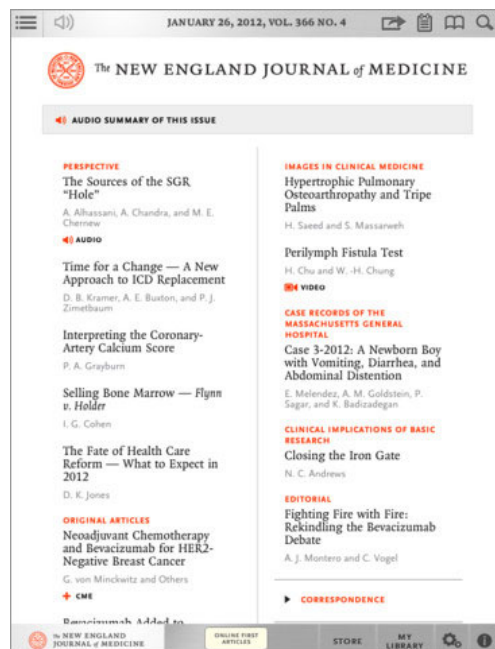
JANUARY 26, 2012, VOL. 366 NO. 4

The NEW ENGLAND JOURNAL of MEDICINE

AUDIO SUMMARY OF THIS ISSUE

PERSPECTIVE

The Sources of the SGR "Hole"

A. Alhassani, A. Chandra, and M. E. Chernew

AUDIO

Time for a Change — A New Approach to ICD Replacement

D. B. Kramer, A. E. Buxton, and P. J. Zimetbaum

Interpreting the Coronary-Artery Calcium Score

P. A. Grayburn

Selling Bone Marrow — *Flynn v. Holder*

I. G. Cohen

The Fate of Health Care Reform — What to Expect in 2012

D. K. Jones

ORIGINAL ARTICLES

Neoadjuvant Chemotherapy and Bevacizumab for HER2-Negative Breast Cancer

G. von Minckwitz and Others

CME

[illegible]

IMAGES IN CLINICAL MEDICINE

Hypertrophic Pulmonary Osteoarthropathy and Tripe Palms

H. Saeed and S. Massarweh

Perilymph Fistula Test

H. Chu and W. -H. Chung

VIDEO

CASE RECORDS OF THE MASSACHUSETTS GENERAL HOSPITAL

Case 3-2012: A Newborn Boy with Vomiting, Diarrhea, and Abdominal Distention

E. Melendez, A. M. Goldstein, P. Sagar, and K. Badizadegan

CLINICAL IMPLICATIONS OF BASIC RESEARCH

Closing the Iron Gate

N. C. Andrews

EDITORIAL

Fighting Fire with Fire: Rekindling the Bevacizumab Debate

A. J. Montero and C. Vogel

CORRESPONDENCE

The NEW ENGLAND JOURNAL of MEDICINE

ONLINE FIRST ARTICLES

STORE

MY LIBRARY